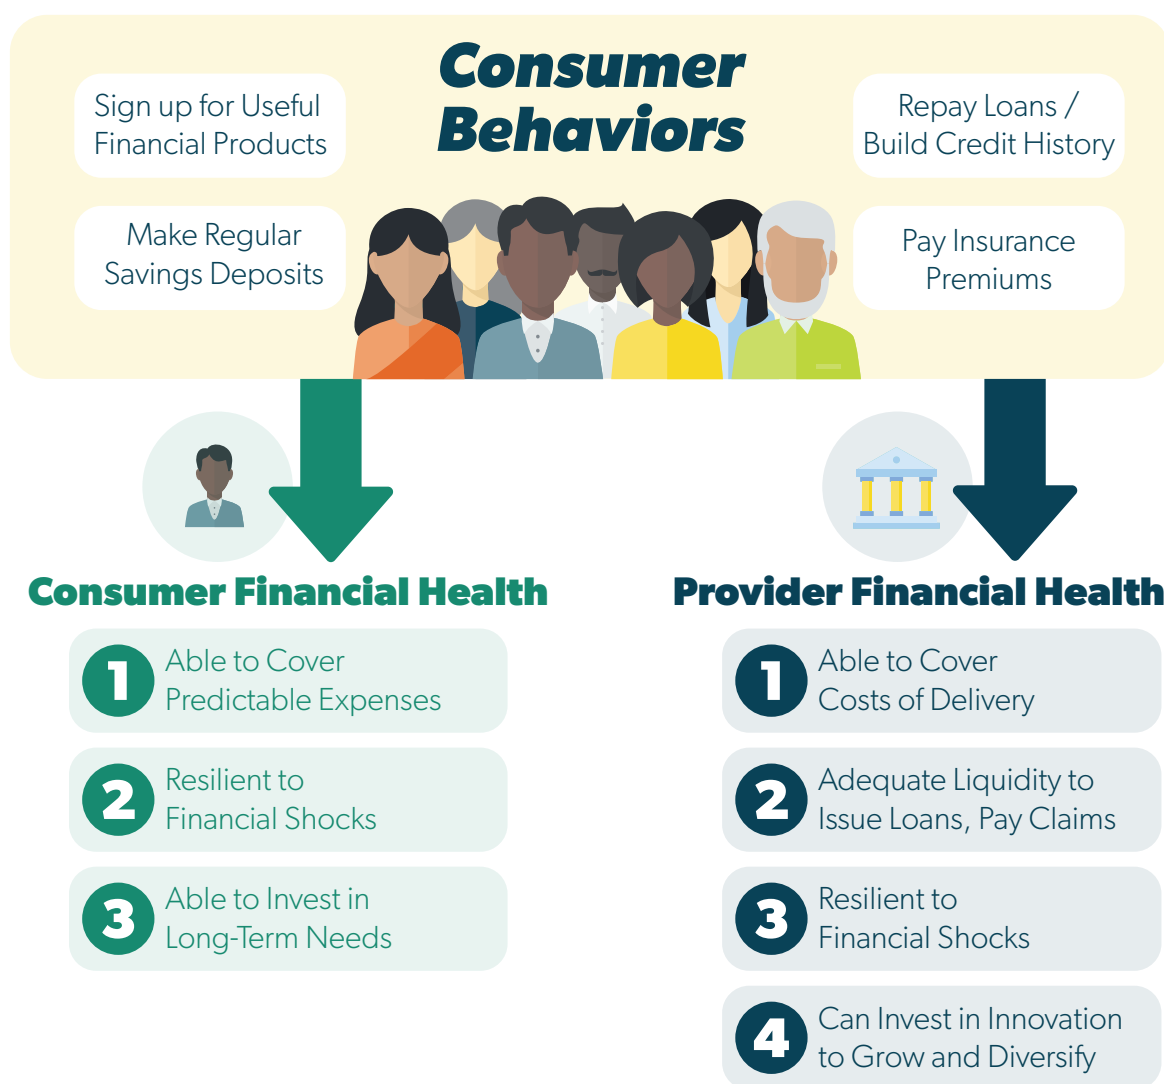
Consumer Behaviors

Sign up for Useful Financial Products

Make Regular Savings Deposits

Repay Loans / Build Credit History

Pay Insurance Premiums

Consumer Financial Health

1 Able to Cover Predictable Expenses

2 Resilient to Financial Shocks

3 Able to Invest in Long-Term Needs

Provider Financial Health

1 Able to Cover Costs of Delivery

2 Adequate Liquidity to Issue Loans, Pay Claims

3 Resilient to Financial Shocks

4 Can Invest in Innovation to Grow and Diversify